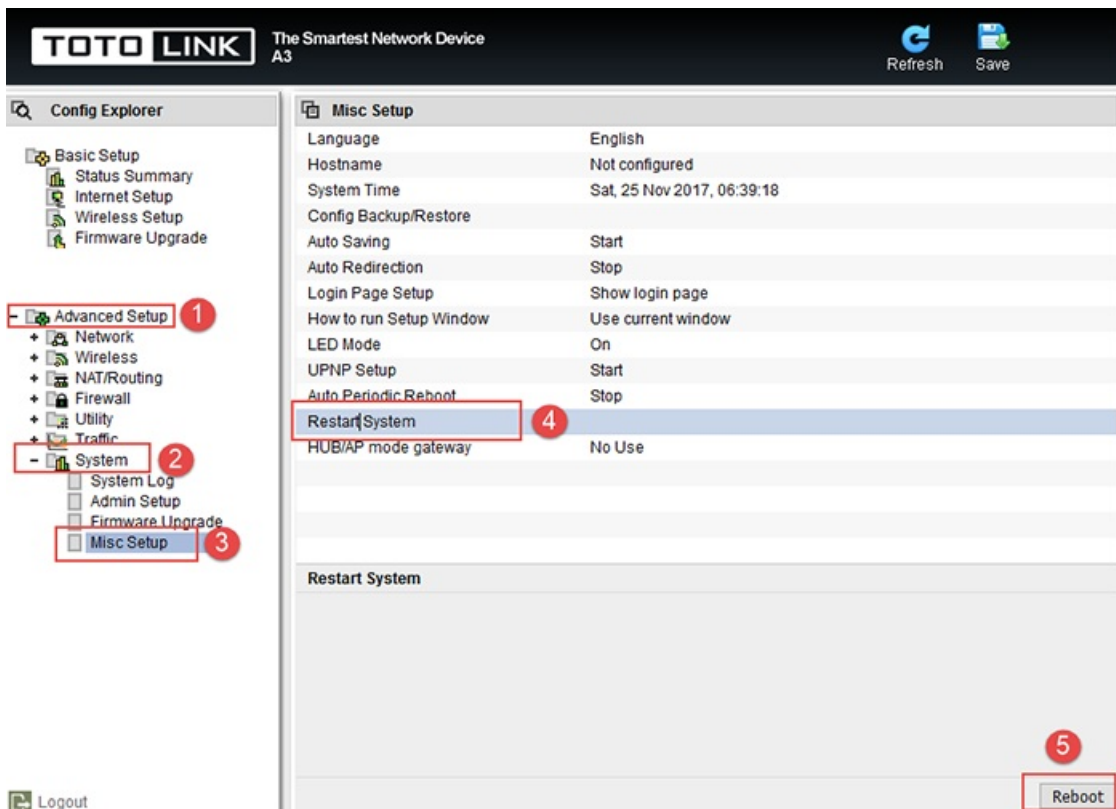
TOTO LINK The Smartest Network Device A3

Refresh Save

Config Explorer

Basic Setup
Status Summary
Internet Setup
Wireless Setup
Firmware Upgrade

- Advanced Setup 1
+ Network
+ Wireless
+ NAT/Routing
+ Firewall
+ Utility
+ Traffic
- System 2
System Log
Admin Setup
Firmware Upgrade
Misc Setup 3

Logout

Misc Setup

| | |
|---|---|
| Language | English |
| Hostname | Not configured |
| System Time | Sat, 25 Nov 2017, 06:39:18 |
| Config Backup/Restore | |
| Auto Saving | Start |
| Auto Redirection | Stop |
| Login Page Setup | Show login page |
| How to run Setup Window | Use current window |
| LED Mode | On |
| UPNP Setup | Start |
| Auto Periodic Reboot | Stop |
| Restart System | |
| HUB/AP mode gateway | No Use |

4

Restart System

5

Reboot